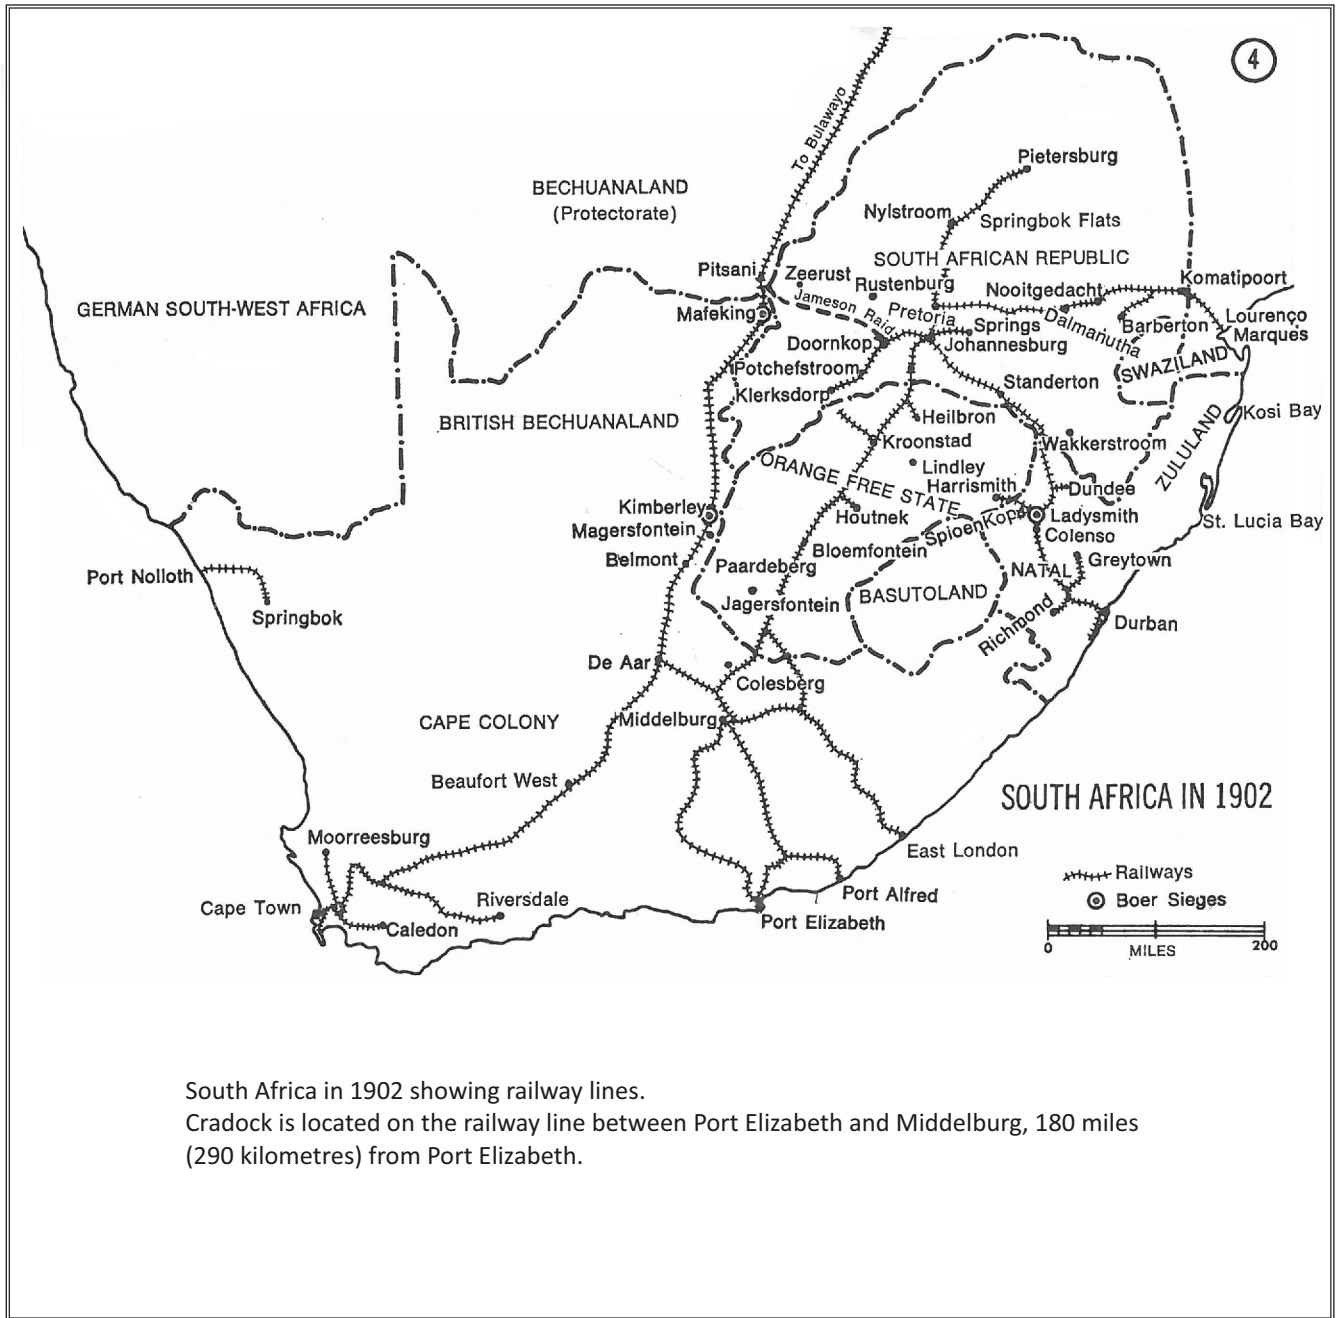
4

To Bulawayo

BECHUANALAND
(Protectorate)

Pietersburg

Nylstroom

Springbok Flats

SOUTH AFRICAN REPUBLIC

GERMAN SOUTH-WEST AFRICA

Pitsani

Zeerust

Rustenburg

Nooitgedacht

Komatipoort

Jameson Raid

Pretoria

Mafeking

Springs

Dalmanutha

Barberton

Lourenço Marques

Doornkop

Johannesburg

SWAZILAND

Potchefstroom

Standerton

Klerksdorp

BRITISH BECHUANALAND

Heilbron

Kosi Bay

Kroonstad

Wakkerstroom

ZULULAND

Lindley

ORANGE FREE STATE

Harrismith

Dundee

Kimberley

Houtnek

Ladysmith

St. Lucia Bay

Magersfontein

Spioen Kop

Colenso

Belmont

Bloemfontein

Greytown

Port Nolloth

Paardeberg

NATAL

BASUTOLAND

Springbok

Jagersfontein

Durban

Richmond

De Aar

Colesberg

CAPE COLONY

Middelburg

Beaufort West

SOUTH AFRICA IN 1902

Moorreesburg

East London

Railways

Boer Sieges

Port Alfred

Riversdale

Cape Town

Caledon

Port Elizabeth

0 MILES 200

South Africa in 1902 showing railway lines.
Cradock is located on the railway line between Port Elizabeth and Middelburg, 180 miles (290 kilometres) from Port Elizabeth.